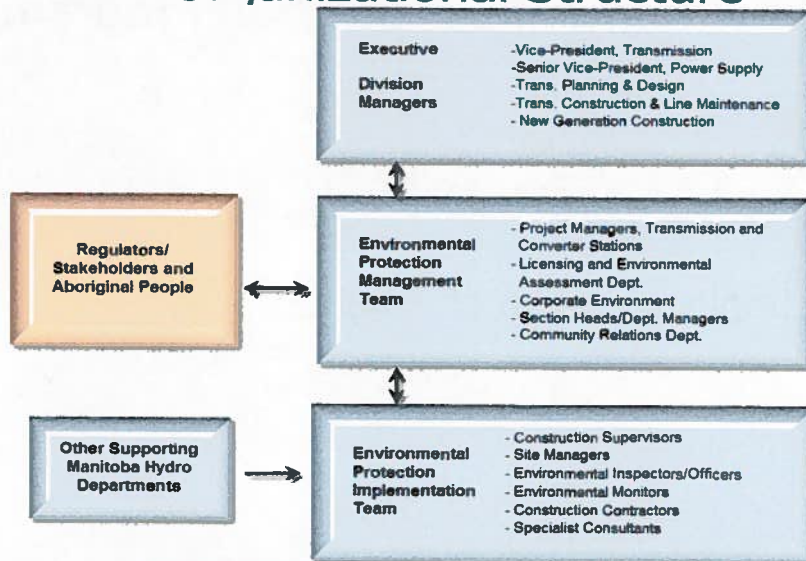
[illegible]ganizational Structure

Executive

Division Managers

-Vice-President, Transmission
-Senior Vice-President, Power Supply
-Trans. Planning & Design
-Trans. Construction & Line Maintenance
- New Generation Construction

Regulators/ Stakeholders and Aboriginal People

Environmental Protection Management Team

- Project Managers, Transmission and Converter Stations
- Licensing and Environmental Assessment Dept.
- Corporate Environment
- Section Heads/Dept. Managers
- Community Relations Dept.

Other Supporting Manitoba Hydro Departments

Environmental Protection Implementation Team

- Construction Supervisors
- Site Managers
- Environmental Inspectors/Officers
- Environmental Monitors
- Construction Contractors
- Specialist Consultants